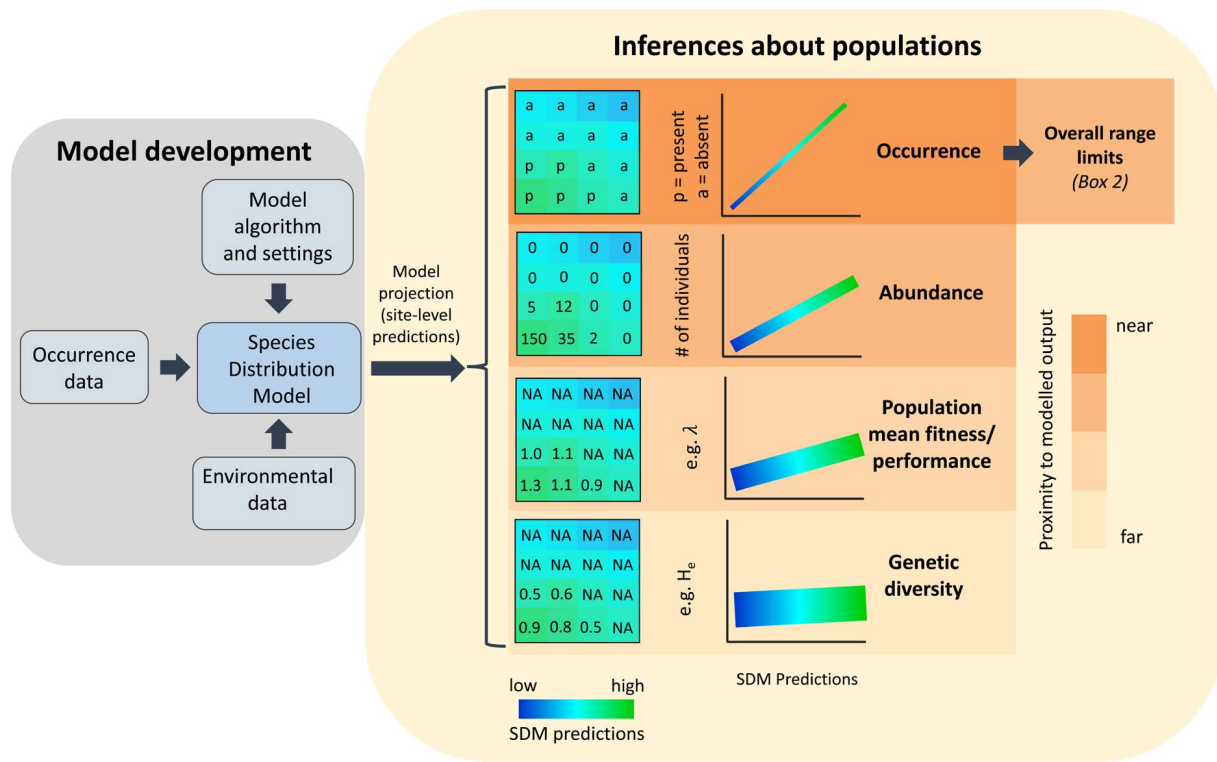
Model development

Model algorithm and settings

Occurrence data

Species Distribution Model

Environmental data

Model projection (site-level predictions)

Inferences about populations

| a | a | a | a |
|---|---|---|---|
| a | a | a | a |
| p | p | a | a |
| p | p | p | a |

p = present
a = absent

Occurrence

Overall range limits
(Box 2)

| 0 | 0 | 0 | 0 |
|---|---|---|---|
| 0 | 0 | 0 | 0 |
| 5 | 12 | 0 | 0 |
| 150 | 35 | 2 | 0 |

# of individuals

Abundance

| NA | NA | NA | NA |
|---|---|---|---|
| NA | NA | NA | NA |
| 1.0 | 1.1 | NA | NA |
| 1.3 | 1.1 | 0.9 | NA |

e.g. $\lambda$

Population mean fitness/ performance

| NA | NA | NA | NA |
|---|---|---|---|
| NA | NA | NA | NA |
| 0.5 | 0.6 | NA | NA |
| 0.9 | 0.8 | 0.5 | NA |

e.g. $H_e$

Genetic diversity

SDM Predictions

low high
SDM predictions

Proximity to modelled output
near
far